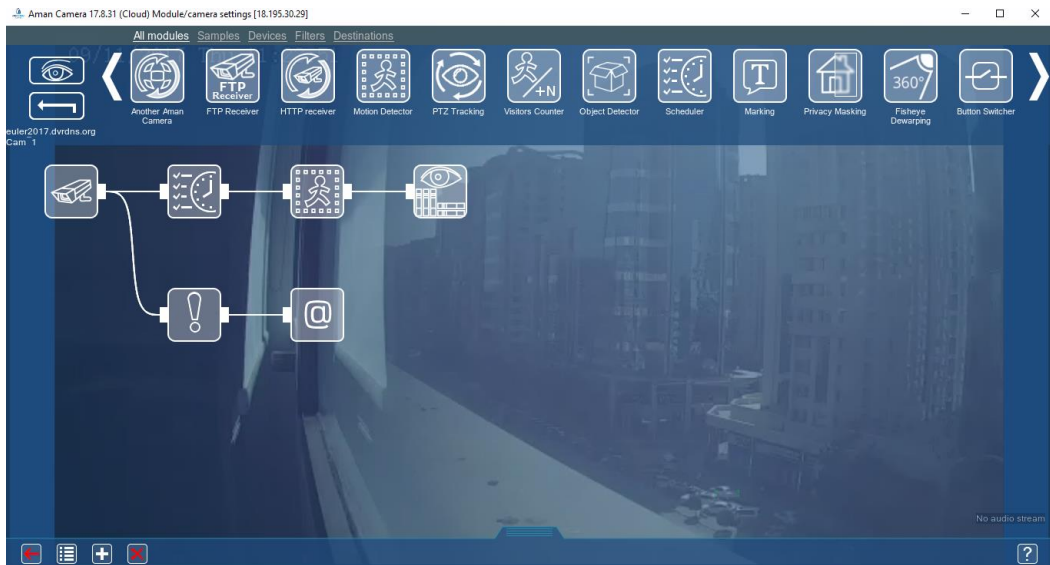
Aman Camera 17.8.31 (Cloud) Module/camera settings [18.195.30.29]

All modules Samples Devices Filters Destinations

Another Aman Camera
FTP Receiver
HTTP receiver
Motion Detector
PTZ Tracking
Visitors Counter
Object Detector
Scheduler
Marking
Privacy Masking
Fisheye Dewarping
Button Switcher

euler2017.dvrdns.org
Cam 1

FTP Receiver
+N
T
360°
@

No audio stream

?